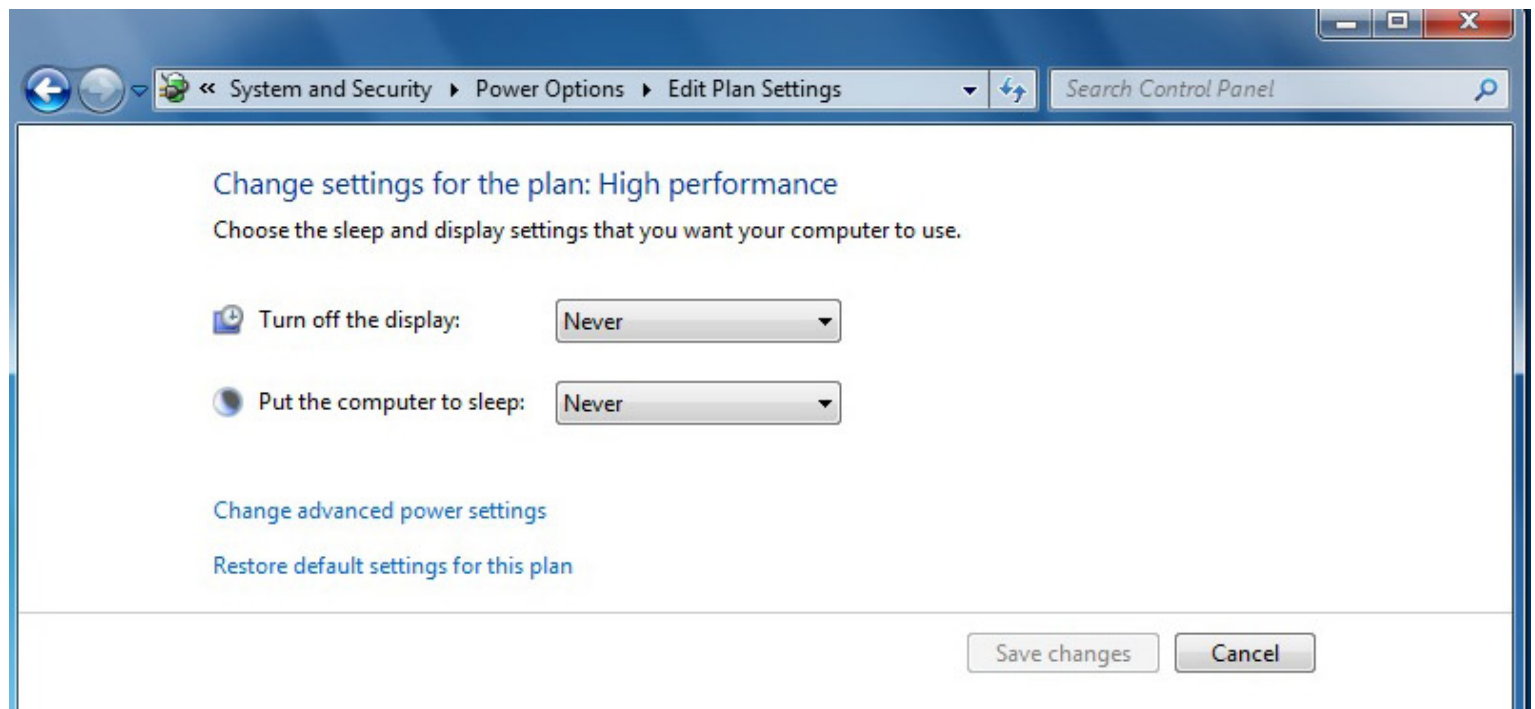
« System and Security ▸ Power Options ▸ Edit Plan Settings

Search Control Panel

Change settings for the plan: High performance

Choose the sleep and display settings that you want your computer to use.

Turn off the display: Never

Put the computer to sleep: Never

Change advanced power settings

Restore default settings for this plan

Save changes

Cancel